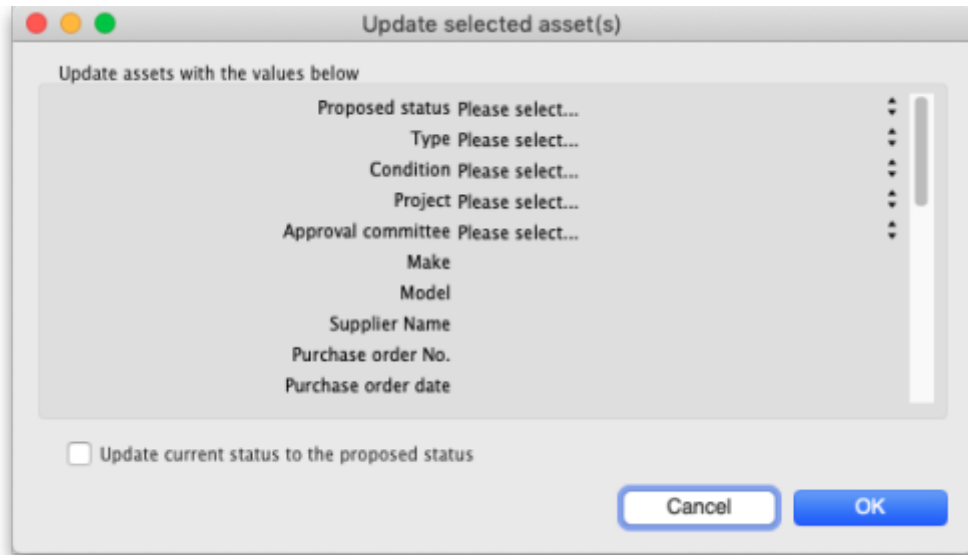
Update selected asset(s)

Update assets with the values below

Proposed status Please select...
Type Please select...
Condition Please select...
Project Please select...
Approval committee Please select...
Make
Model
Supplier Name
Purchase order No.
Purchase order date

Update current status to the proposed status

Cancel
OK